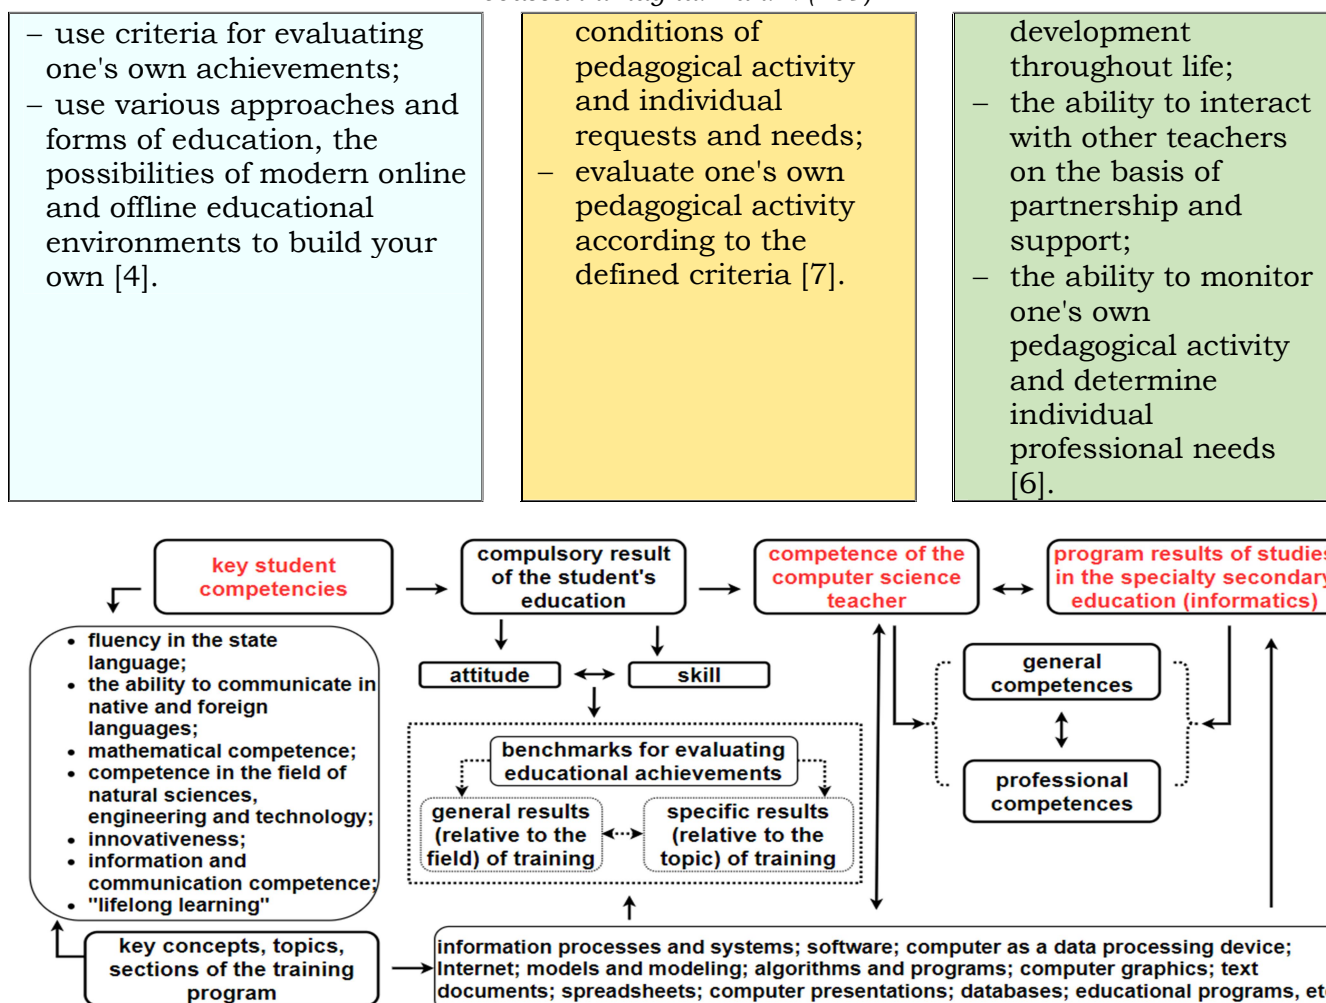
– use criteria for evaluating one's own achievements;
– use various approaches and forms of education, the possibilities of modern online and offline educational environments to build your own [4].

conditions of pedagogical activity and individual requests and needs;
– evaluate one's own pedagogical activity according to the defined criteria [7].

development throughout life;
– the ability to interact with other teachers on the basis of partnership and support;
– the ability to monitor one's own pedagogical activity and determine individual professional needs [6].

key student competencies

compulsory result of the student's education

competence of the computer science teacher

program results of studies in the specialty secondary education (informatics)

• fluency in the state language;
• the ability to communicate in native and foreign languages;
• mathematical competence;
• competence in the field of natural sciences, engineering and technology;
• innovativeness;
• information and communication competence;
• "lifelong learning"

attitude

skill

benchmarks for evaluating educational achievements

general results (relative to the field) of training

specific results (relative to the topic) of training

general competences

professional competences

key concepts, topics, sections of the training program

information processes and systems; software; computer as a data processing device; Internet; models and modeling; algorithms and programs; computer graphics; text documents; spreadsheets; computer presentations; databases; educational programs, et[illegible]